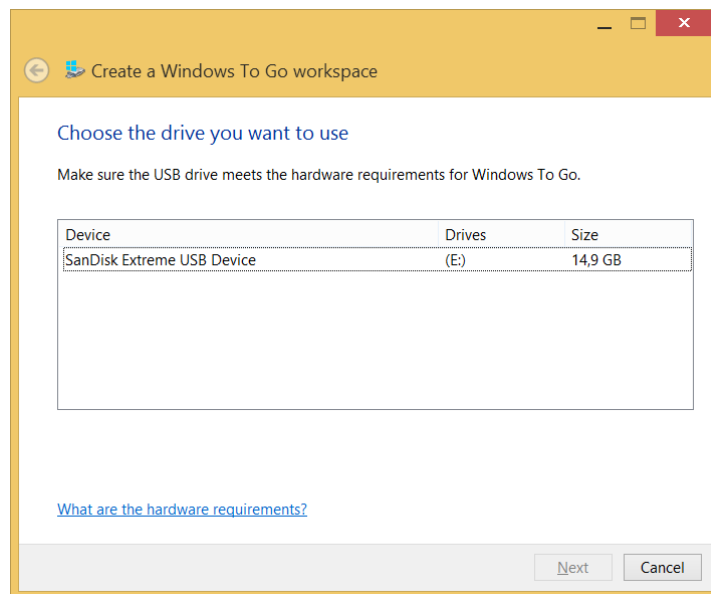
Create a Windows To Go workspace

Choose the drive you want to use

Make sure the USB drive meets the hardware requirements for Windows To Go.

| Device | Drives | Size |
|---|---|---|
| SanDisk Extreme USB Device | (E:) | 14,9 GB |

What are the hardware requirements?

Next Cancel